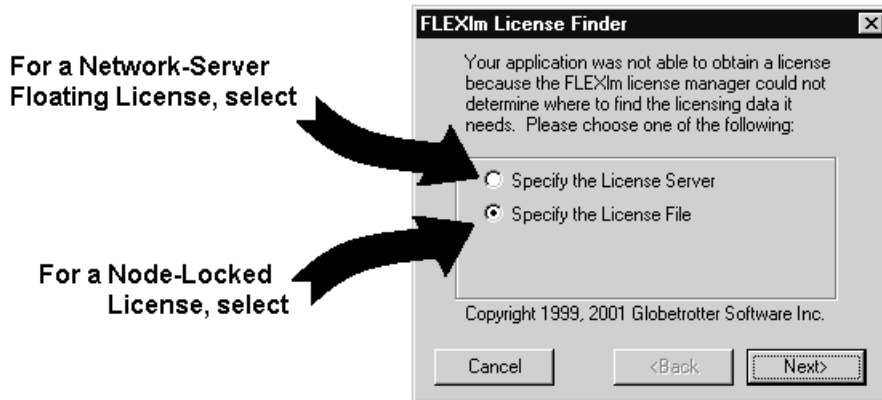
For a Network-Server Floating License, select

For a Node-Locked License, select

FLEXlm License Finder

×

Your application was not able to obtain a license because the FLEXlm license manager could not determine where to find the licensing data it needs. Please choose one of the following:

Specify the License Server

Specify the License File

Copyright 1999, 2001 Globetrotter Software Inc.

Cancel

<Back

Next>